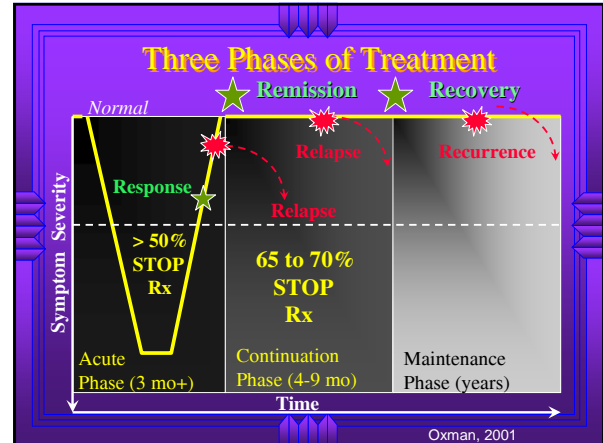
Three Phases of Treatment

Normal

Remission

Recovery

Relapse

Recurrence

Response

Relapse

Symptom Severity

> 50% STOP Rx

65 to 70% STOP Rx

Acute Phase (3 mo+)

Continuation Phase (4-9 mo)

Maintenance Phase (years)

Time

Oxman, 2001